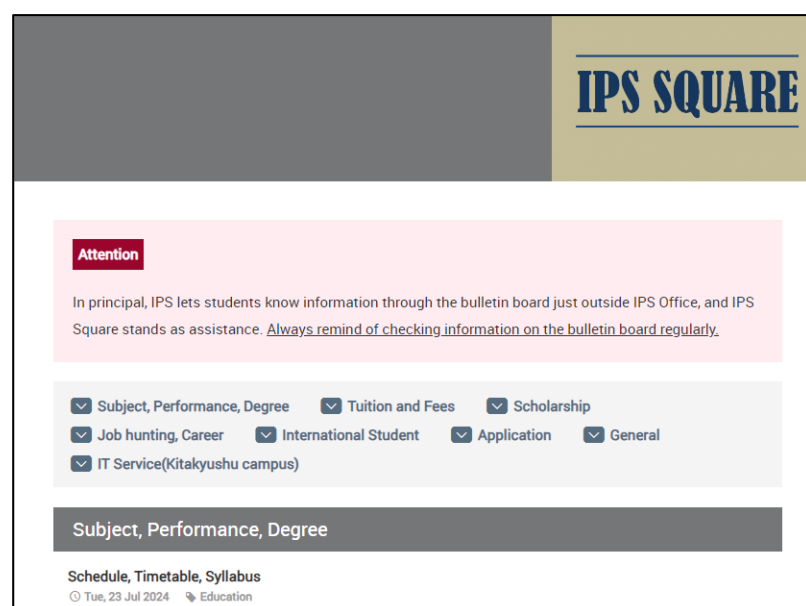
IPS SQUARE

Attention

In principal, IPS lets students know information through the bulletin board just outside IPS Office, and IPS Square stands as assistance. Always remind of checking information on the bulletin board regularly.

Subject, Performance, Degree
Tuition and Fees
Scholarship
Job hunting, Career
International Student
Application
General
IT Service(Kitakyushu campus)

Subject, Performance, Degree

Schedule, Timetable, Syllabus
Tue, 23 Jul 2024 Education